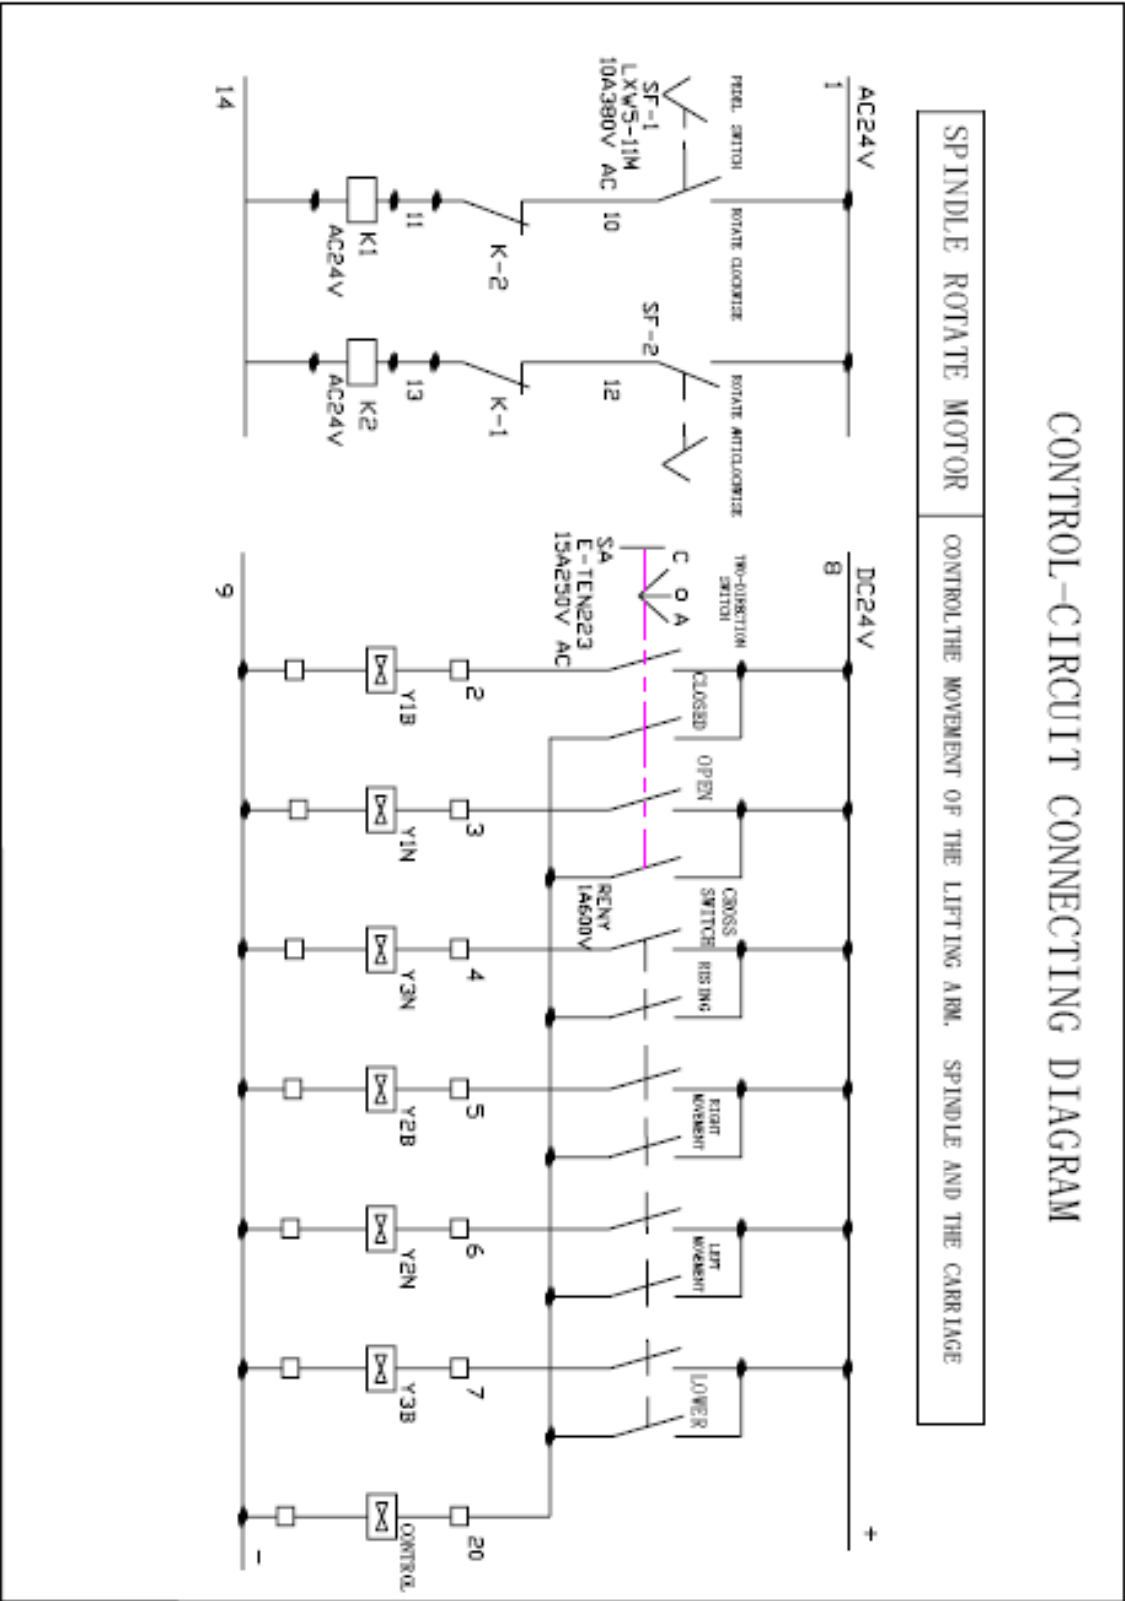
CONTROL-CIRCUIT CONNECTING DIAGRAM

SPINDLE ROTATE MOTOR

CONTROL THE MOVEMENT OF THE LIFTING ARM, SPINDLE AND THE CARRIAGE

AC24V
1
PEDEL SWITCH
SF-1
LXW5-11M
10A380V AC
ROTATE CLOCKWISE
10
K-2
11
K1
AC24V
SF-2
ROTATE ANTICLOCKWISE
12
K-1
13
K2
AC24V
14

DC24V
8
TWO-DIRECTION SWITCH
C O A
SA
E-TEN223
15A250V AC
CLOSED
OPEN
CROSS SWITCH
RENY
1A600V
RISING
RIGHT MOVEMENT
LEFT MOVEMENT
LOWER
+
2
Y1B
3
Y1N
4
Y3N
5
Y2B
6
Y2N
7
Y3B
20
CONTROL
9
-